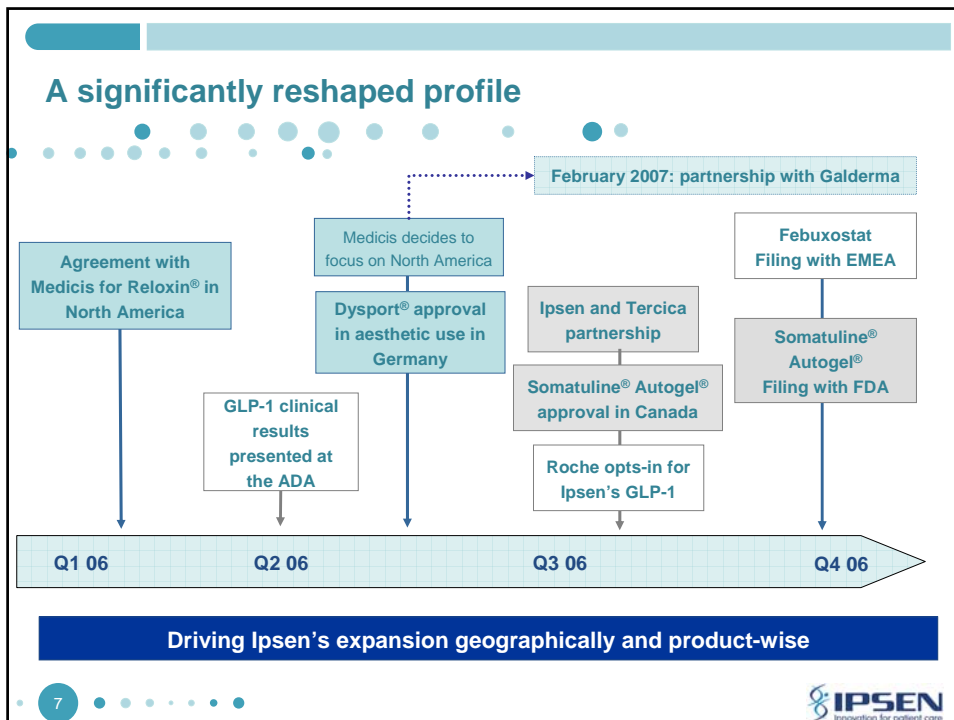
A significantly reshaped profile

February 2007: partnership with Galderma

Agreement with Medicis for Reloxin® in North America

GLP-1 clinical results presented at the ADA

Medicis decides to focus on North America

Dysport® approval in aesthetic use in Germany

Ipsen and Tercica partnership

Somatuline® Autogel® approval in Canada

Roche opts-in for Ipsen's GLP-1

Febuxostat Filing with EMEA

Somatuline® Autogel® Filing with FDA

Q1 06

Q2 06

Q3 06

Q4 06

Driving Ipsen's expansion geographically and product-wise

7

IPSEN
Innovation for patient care